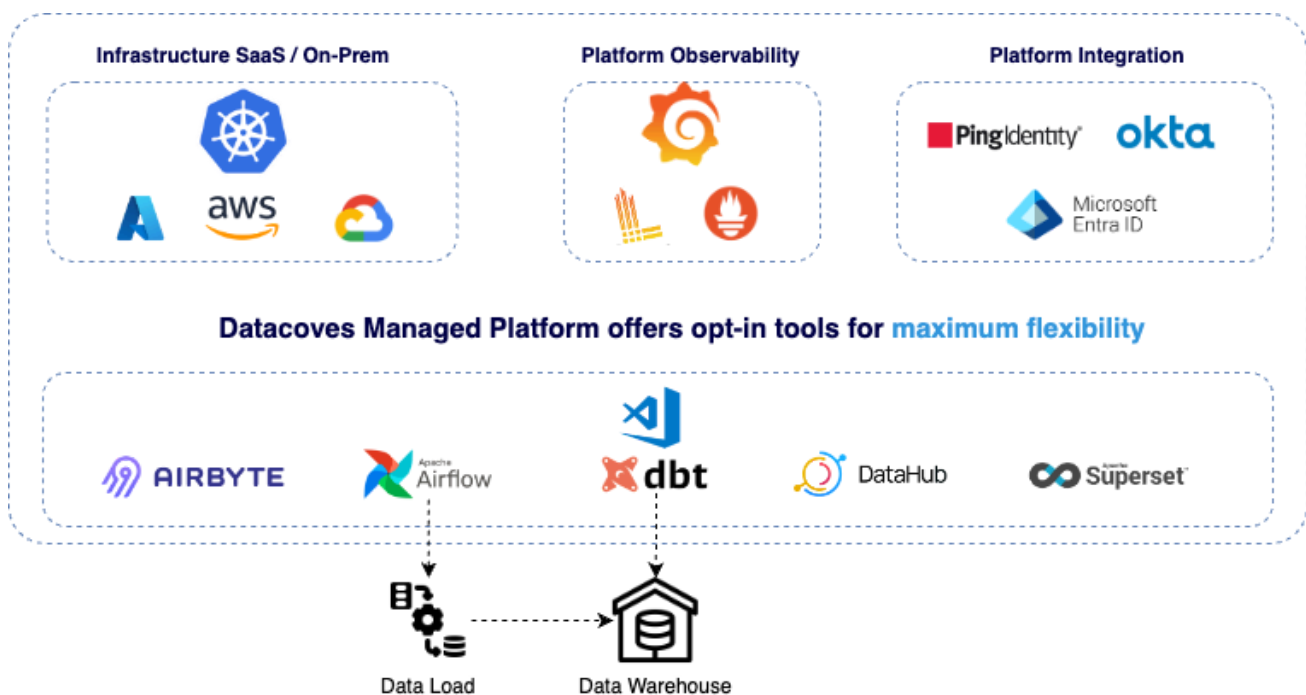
Infrastructure SaaS / On-Prem

aws

Platform Observability

Platform Integration

PingIdentity

okta

Microsoft Entra ID

Datacoves Managed Platform offers opt-in tools for maximum flexibility

AIRBYTE

Apache Airflow

dbt

DataHub

Apache Superset

Data Load

Data Warehouse